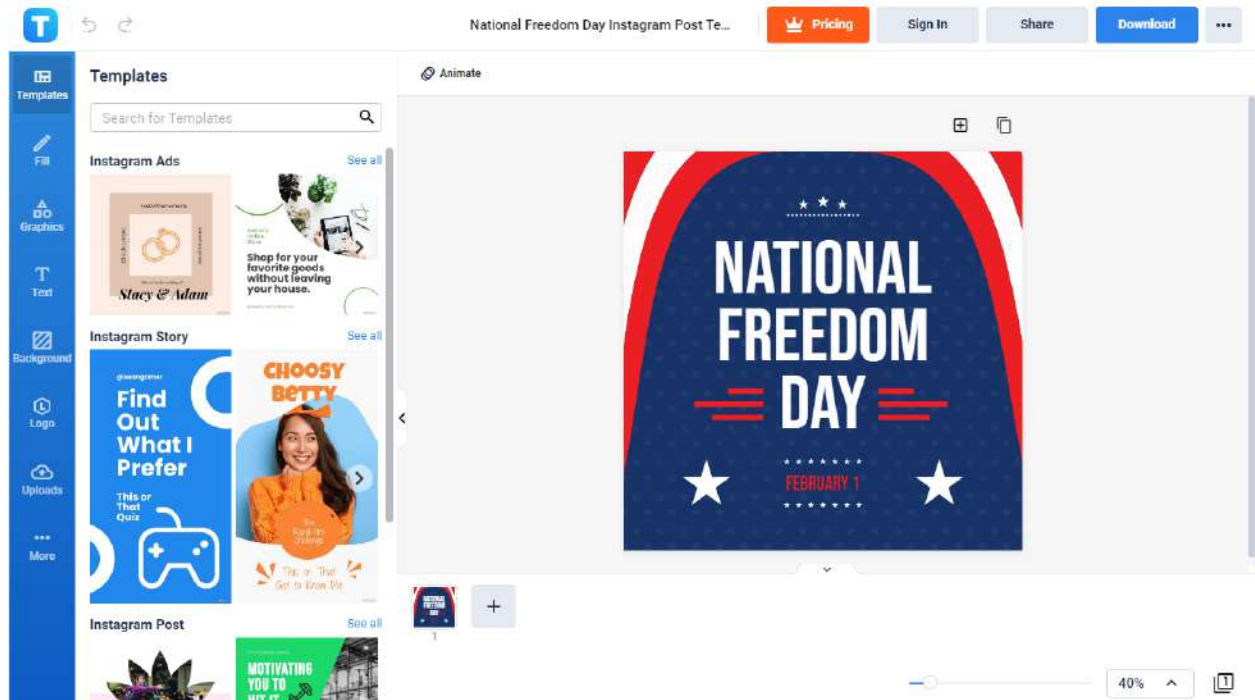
T

National Freedom Day Instagram Post Te...

Pricing

Sign In

Share

Download

Templates

Fill

Graphics

Text

Background

Logo

Uploads

More

Templates

Search for Templates

Instagram Ads

See all

Stacy & Adam

Shop for your favorite goods without leaving your house.

Instagram Story

See all

Find Out What I Prefer

This or That Quiz

CHOOSY BETTY

This or That Get to Know Me

Instagram Post

See all

MOTIVATING YOU TO HIT IT

Animate

NATIONAL FREEDOM DAY

FEBRUARY 1

1

40%